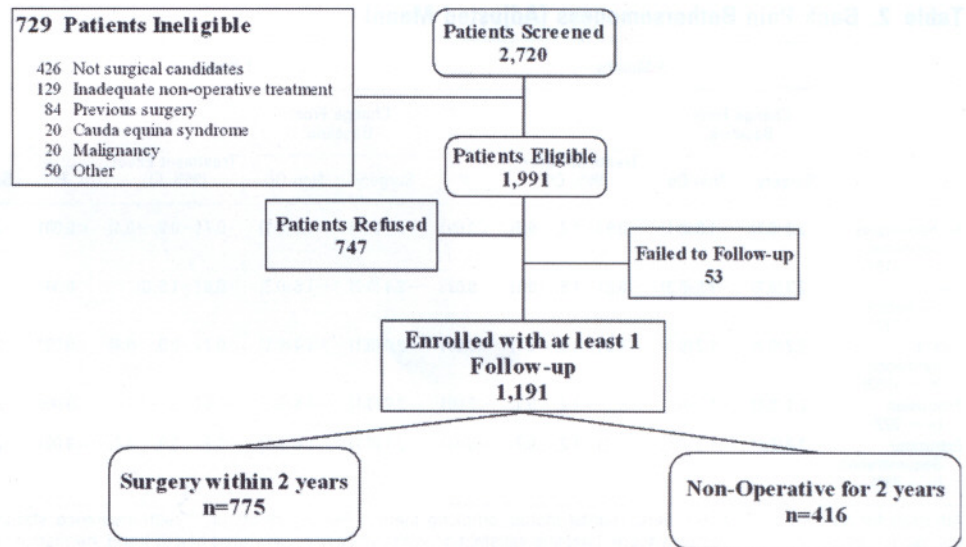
729 Patients Ineligible

426 Not surgical candidates
129 Inadequate non-operative treatment
84 Previous surgery
20 Cauda equina syndrome
20 Malignancy
50 Other

Patients Screened
2,720

Patients Eligible
1,991

Patients Refused
747

Failed to Follow-up
53

Enrolled with at least 1 Follow-up
1,191

Surgery within 2 years
n=775

Non-Operative for 2 years
n=416